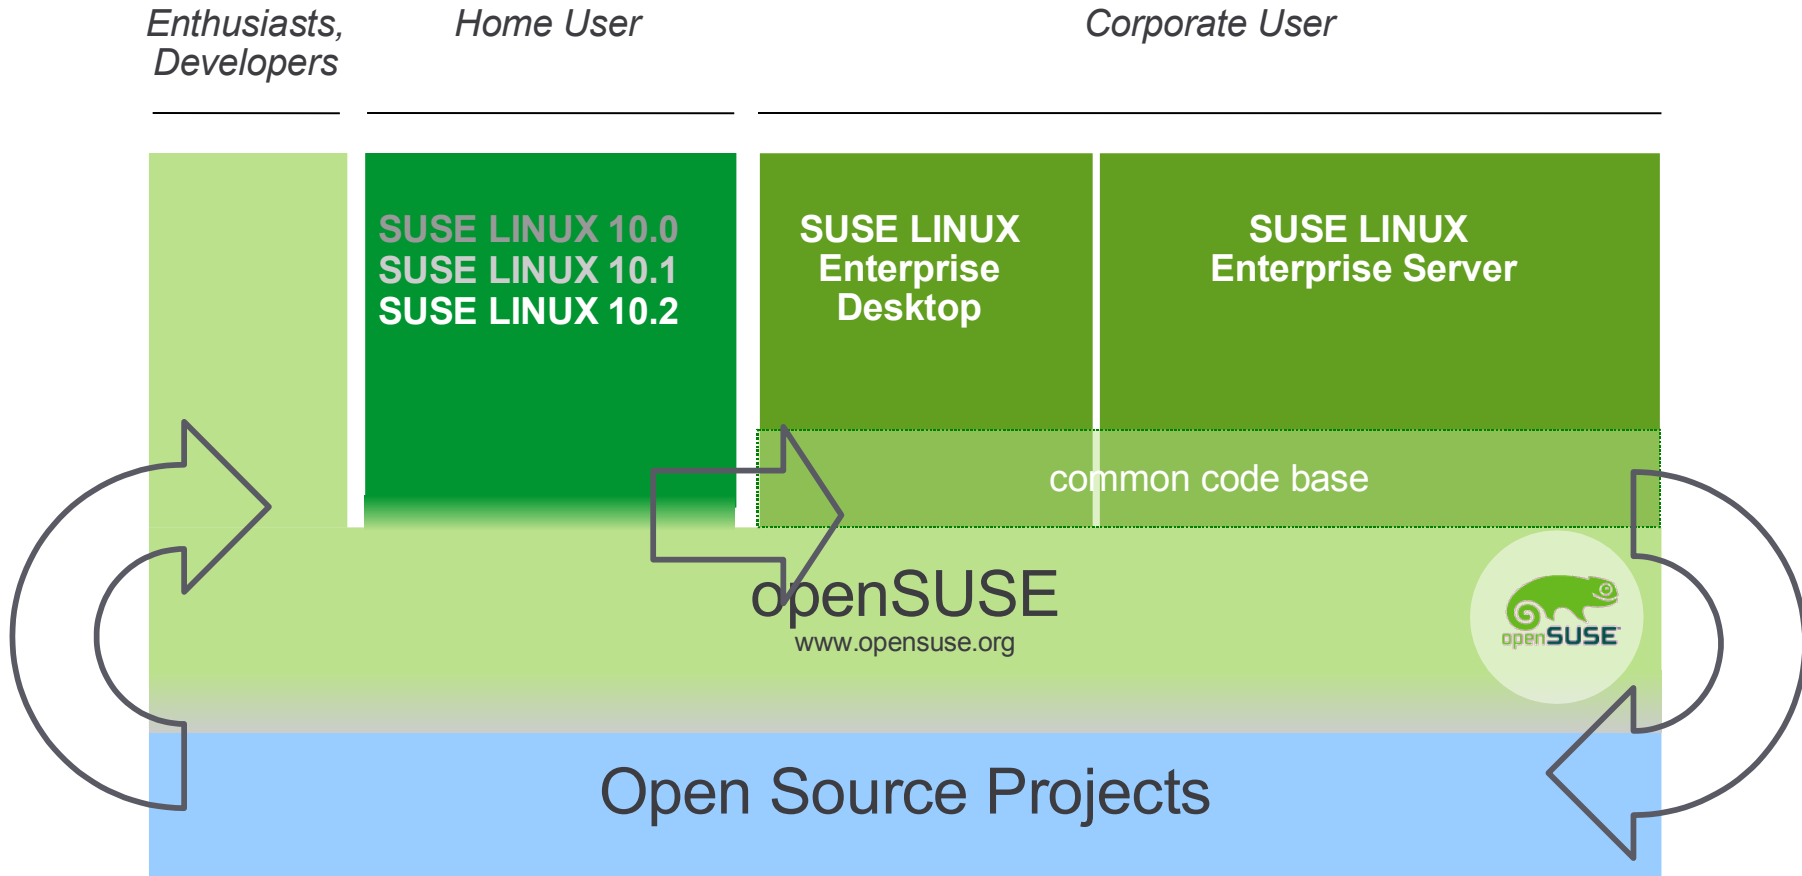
Enthusiasts, Developers

Home User

Corporate User

SUSE LINUX 10.0
SUSE LINUX 10.1
SUSE LINUX 10.2

SUSE LINUX Enterprise Desktop

SUSE LINUX Enterprise Server

common code base

openSUSE
www.opensuse.org

openSUSE

Open Source Projects